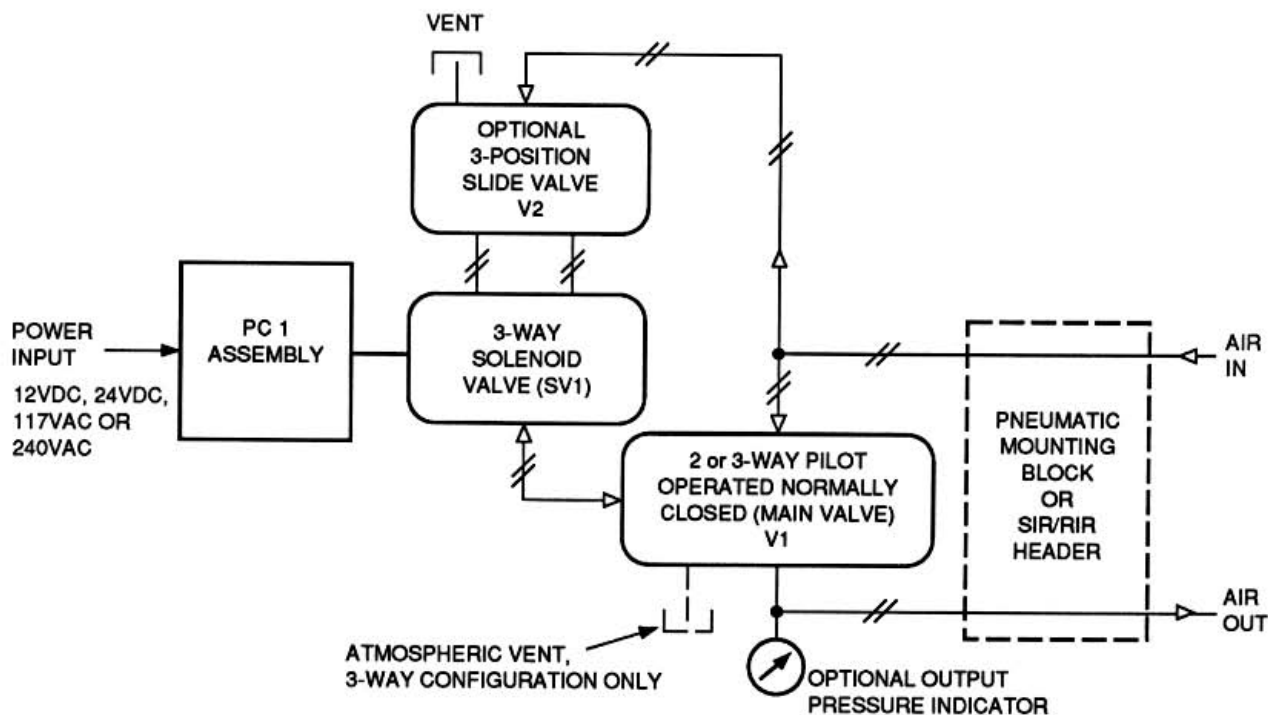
VENT

OPTIONAL 3-POSITION SLIDE VALVE V2

POWER INPUT

12VDC, 24VDC, 117VAC OR 240VAC

PC 1 ASSEMBLY

3-WAY SOLENOID VALVE (SV1)

AIR IN

PNEUMATIC MOUNTING BLOCK OR SIR/RIR HEADER

2 or 3-WAY PILOT OPERATED NORMALLY CLOSED (MAIN VALVE) V1

AIR OUT

ATMOSPHERIC VENT, 3-WAY CONFIGURATION ONLY

OPTIONAL OUTPUT PRESSURE INDICATOR